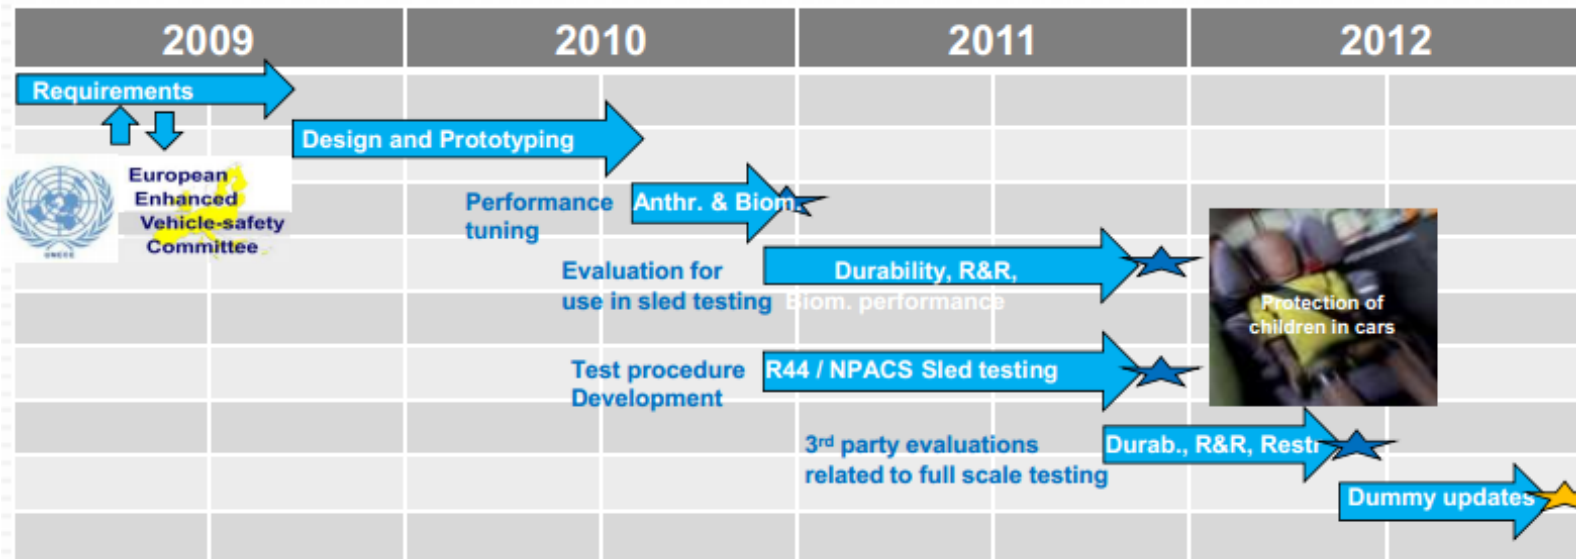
2009 | 2010 | 2011 | 2012

Requirements

Design and Prototyping

UNECE

European Enhanced Vehicle-safety Committee

Performance tuning

Anthr. & Biom.

Evaluation for use in sled testing

Durability, R&R, Biom. performance

Protection of children in cars

Test procedure Development

R44 / NPACS Sled testing

3rd party evaluations related to full scale testing

Durab., R&R, Restr

Dummy updates